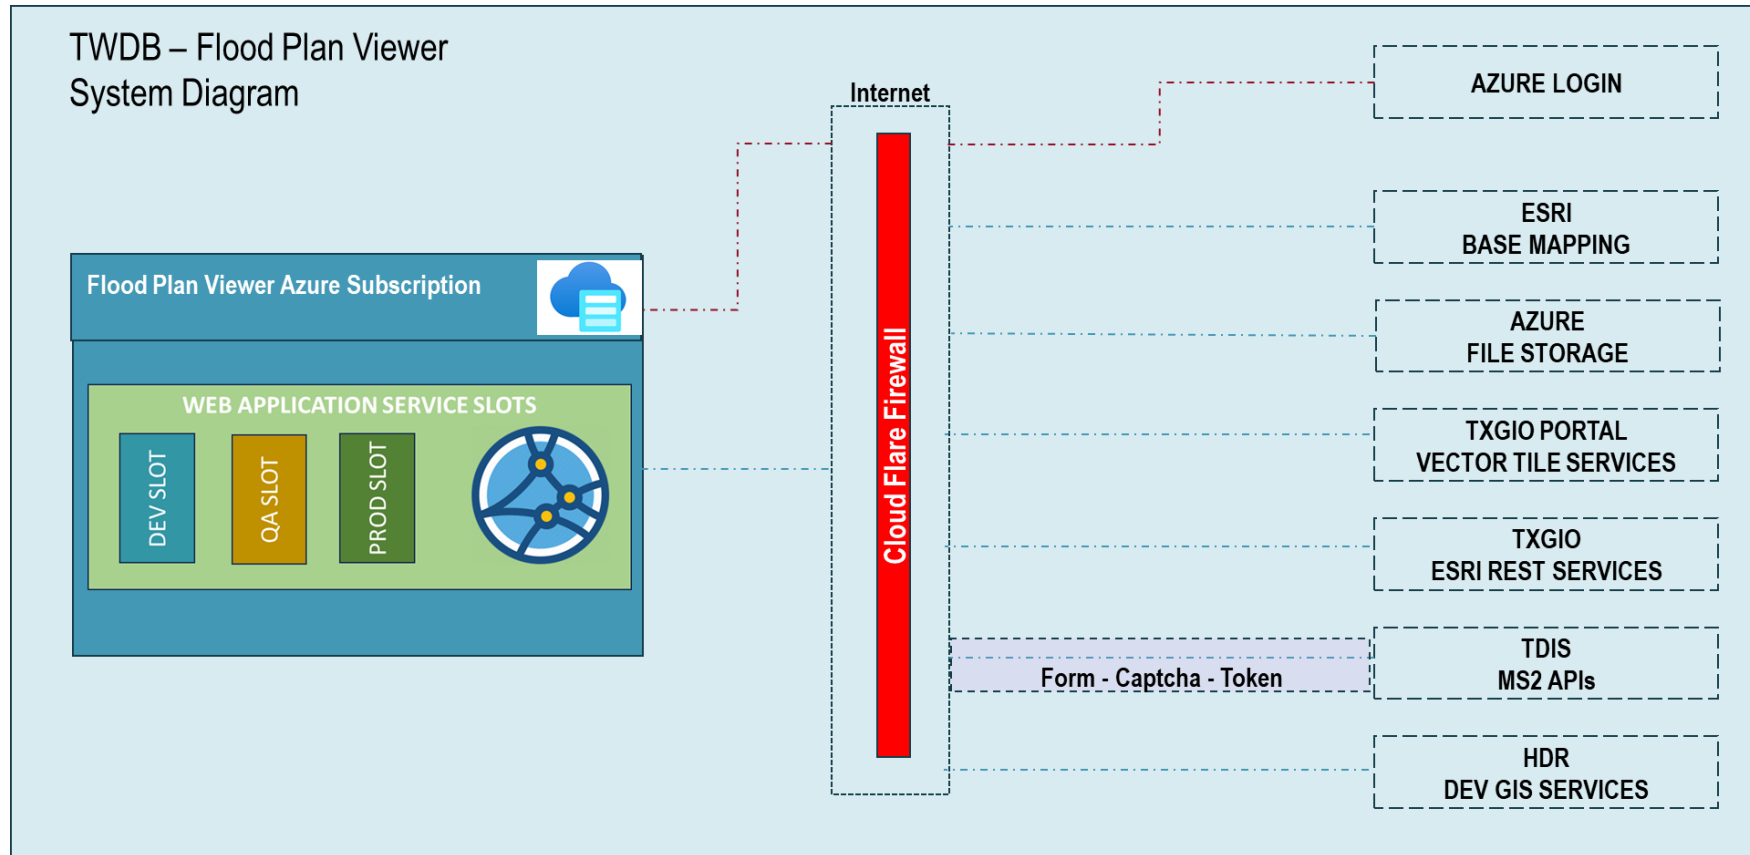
TWDB – Flood Plan Viewer
System Diagram

Flood Plan Viewer Azure Subscription

WEB APPLICATION SERVICE SLOTS

DEV SLOT

QA SLOT

PROD SLOT

Internet

Cloud Flare Firewall

AZURE LOGIN

ESRI
BASE MAPPING

AZURE
FILE STORAGE

TXGIO PORTAL
VECTOR TILE SERVICES

TXGIO
ESRI REST SERVICES

Form - Captcha - Token

TDIS
MS2 APIs

HDR
DEV GIS SERVICES